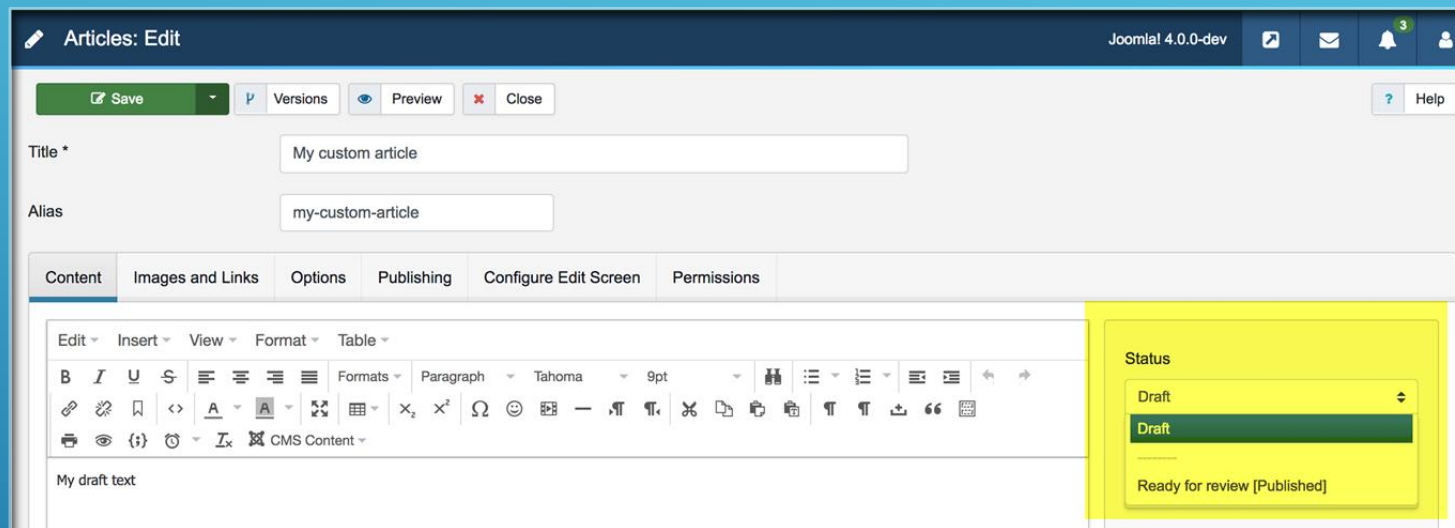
Articles: Edit

Joomla! 4.0.0-dev

3

Save

Versions

Preview

Close

Help

Title *

My custom article

Alias

my-custom-article

Content | Images and Links | Options | Publishing | Configure Edit Screen | Permissions

Edit Insert View Format Table

Formats Paragraph Tahoma 9pt

CMS Content

My draft text

Status

Draft

Draft

---------

Ready for review [Published]